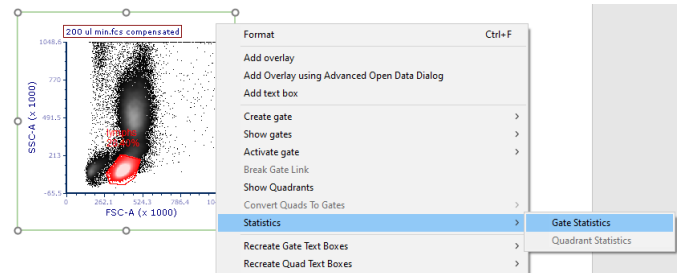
200 ul min.fcs compensated

1048.6
770
492
213
-65.5
SSC-A (x 1000)
0
262.1
524.3
786.4
104
FSC-A (x 1000)

Format Ctrl+F
Add overlay
Add Overlay using Advanced Open Data Dialog
Add text box
Create gate >
Show gates >
Activate gate >
Break Gate Link
Show Quadrants
Convert Quads To Gates >
Statistics >
Recreate Gate Text Boxes >
Recreate Quad Text Boxes >

Gate Statistics
Quadrant Statistics